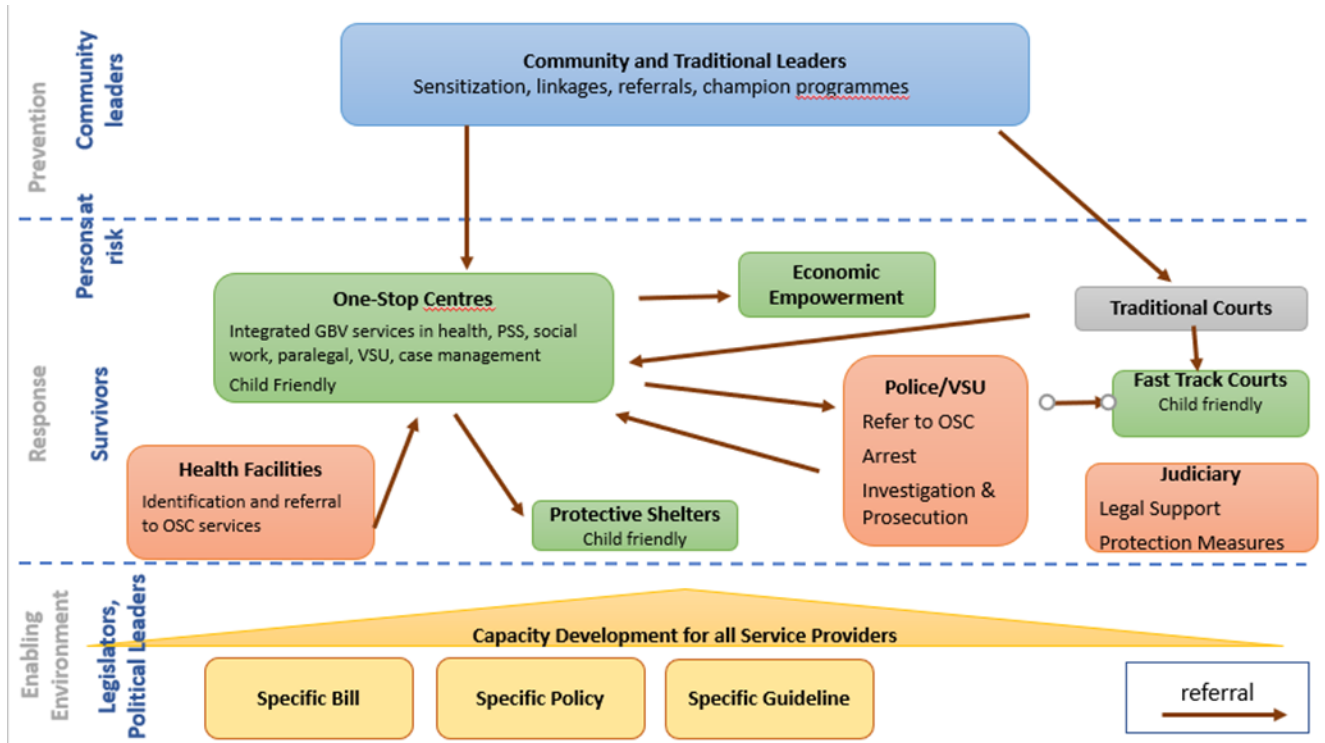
Prevention

Community leaders

Community and Traditional Leaders
Sensitization, linkages, referrals, champion programmes

Personsat risk

Response

Survivors

One-Stop Centres
Integrated GBV services in health, PSS, social work, paralegal, VSU, case management
Child Friendly

Economic Empowerment

Traditional Courts

Police/VSU
Refer to OSC
Arrest
Investigation & Prosecution

Fast Track Courts
Child friendly

Health Facilities
Identification and referral to OSC services

Protective Shelters
Child friendly

Judiciary
Legal Support
Protection Measures

Enabling Environment

Legislators, Political Leaders

Capacity Development for all Service Providers

Specific Bill

Specific Policy

Specific Guideline

referral